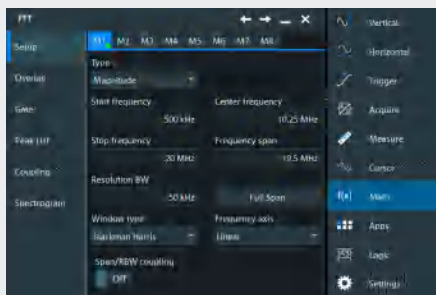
FFT

Setup
Overlay
Gate
Peak List
Coupling
Spectrogram

M1 M2 M3 M4 M5 M6 M7 M8

Type
Magnitude

Start frequency
500 kHz

Center frequency
10.25 MHz

Stop frequency
20 MHz

Frequency span
19.5 MHz

Resolution BW
50 kHz

Full Span

Window type
Blackman Harris

Frequency axis
Linear

Span/RBW coupling
Off

Vertical
Horizontal
Trigger
Acquire
Measure
Cursor
f(x)
Math
Apps
Logic
Settings